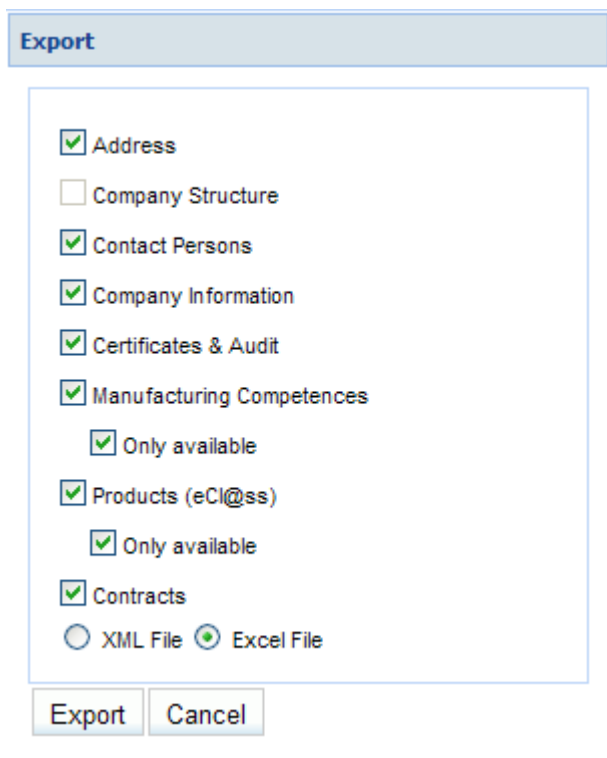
Export

Address

Company Structure

Contact Persons

Company Information

Certificates & Audit

Manufacturing Competences

Only available

Products (eCl@ss)

Only available

Contracts

XML File Excel File

Export Cancel